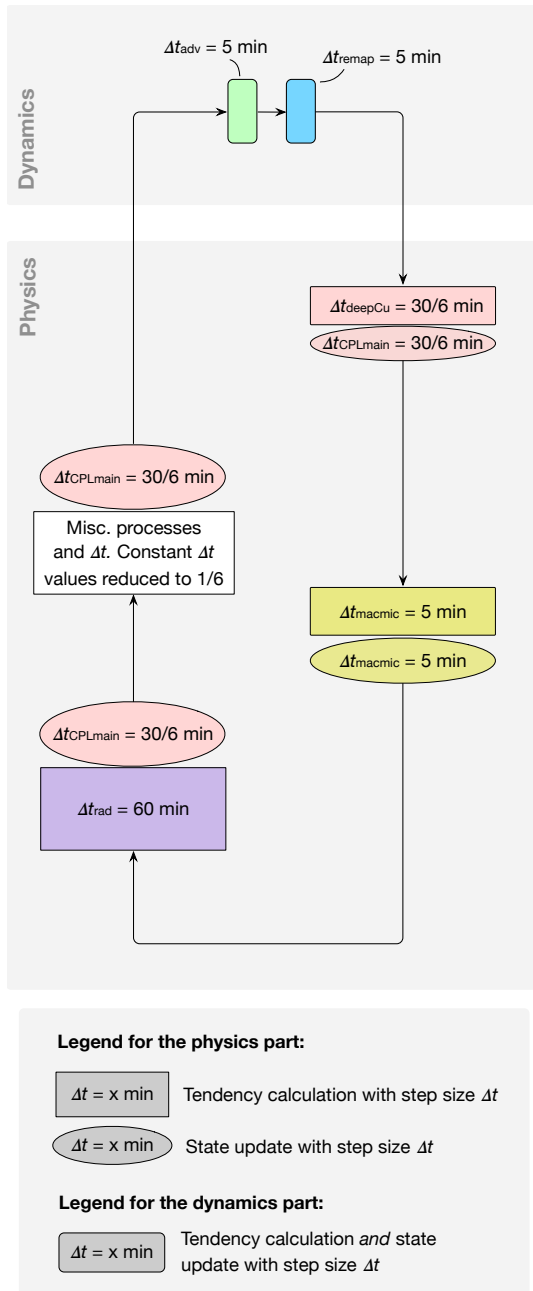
Dynamics

$\Delta t_{adv}$ = 5 min

$\Delta t_{remap}$ = 5 min

Physics

$\Delta t_{deepCu}$ = 30/6 min

$\Delta t_{CPLmain}$ = 30/6 min

$\Delta t_{CPLmain}$ = 30/6 min

Misc. processes and $\Delta t$. Constant $\Delta t$ values reduced to 1/6

$\Delta t_{macmic}$ = 5 min

$\Delta t_{macmic}$ = 5 min

$\Delta t_{CPLmain}$ = 30/6 min

$\Delta t_{rad}$ = 60 min

Legend for the physics part:

$\Delta t$ = x min Tendency calculation with step size $\Delta t$

$\Delta t$ = x min State update with step size $\Delta t$

Legend for the dynamics part:

$\Delta t$ = x min Tendency calculation *and* state update with step size $\Delta t$